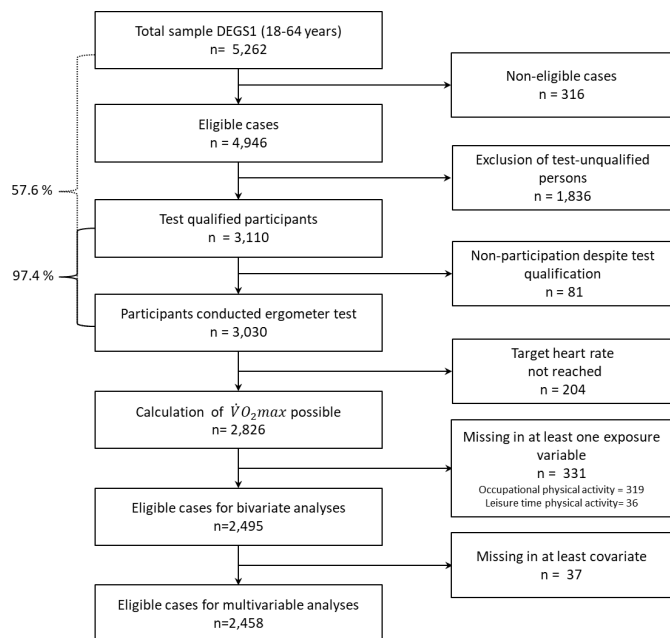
Total sample DEGS1 (18-64 years)
n= 5,262

Non-eligible cases
n = 316

Eligible cases
n = 4,946

Exclusion of test-unqualified persons
n = 1,836

57.6 %

Test qualified participants
n = 3,110

97.4 %

Non-participation despite test qualification
n = 81

Participants conducted ergometer test
n = 3,030

Target heart rate not reached
n = 204

Calculation of $\dot{V}O_2max$ possible
n= 2,826

Missing in at least one exposure variable
n = 331
Occupational physical activity = 319
Leisure time physical activity= 36

Eligible cases for bivariate analyses
n=2,495

Missing in at least covariate
n = 37

Eligible cases for multivariable analyses
n=2,458